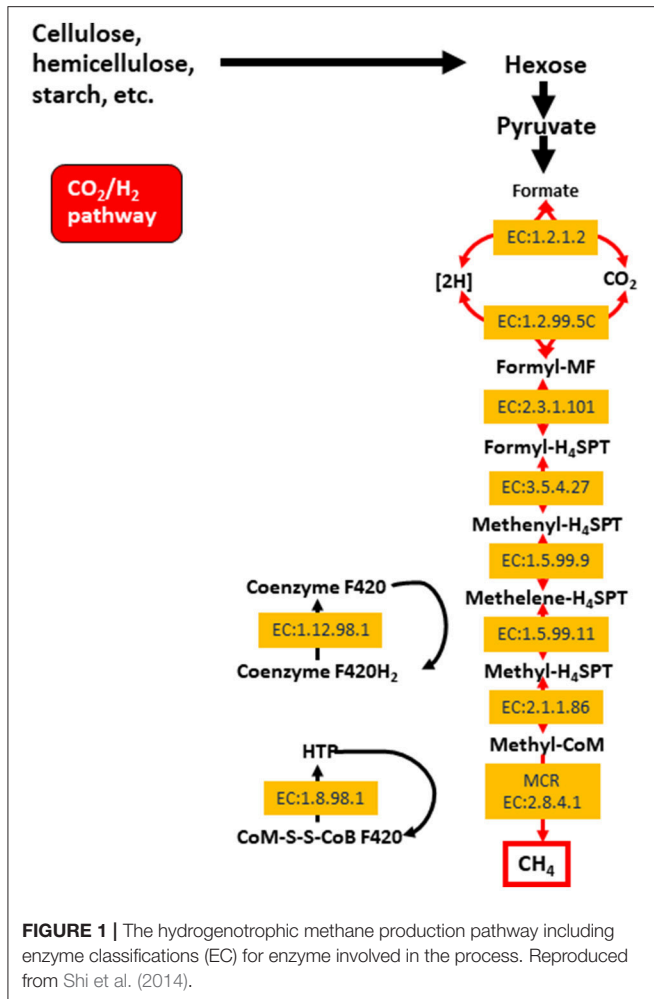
Cellulose, hemicellulose, starch, etc.

Hexose

Pyruvate

$CO_2/H_2$ pathway

Formate

EC:1.2.1.2

[2H]

$CO_2$

EC:1.2.99.5C

Formyl-MF

EC:2.3.1.101

Formyl-$H_4$SPT

EC:3.5.4.27

Methenyl-$H_4$SPT

EC:1.5.99.9

Coenzyme F420

EC:1.12.98.1

Coenzyme F420$H_2$

Methelene-$H_4$SPT

EC:1.5.99.11

Methyl-$H_4$SPT

EC:2.1.1.86

Methyl-CoM

HTP

EC:1.8.98.1

CoM-S-S-CoB F420

MCR
EC:2.8.4.1

$CH_4$

FIGURE 1 | The hydrogenotrophic methane production pathway including enzyme classifications (EC) for enzyme involved in the process. Reproduced from Shi et al. (2014).